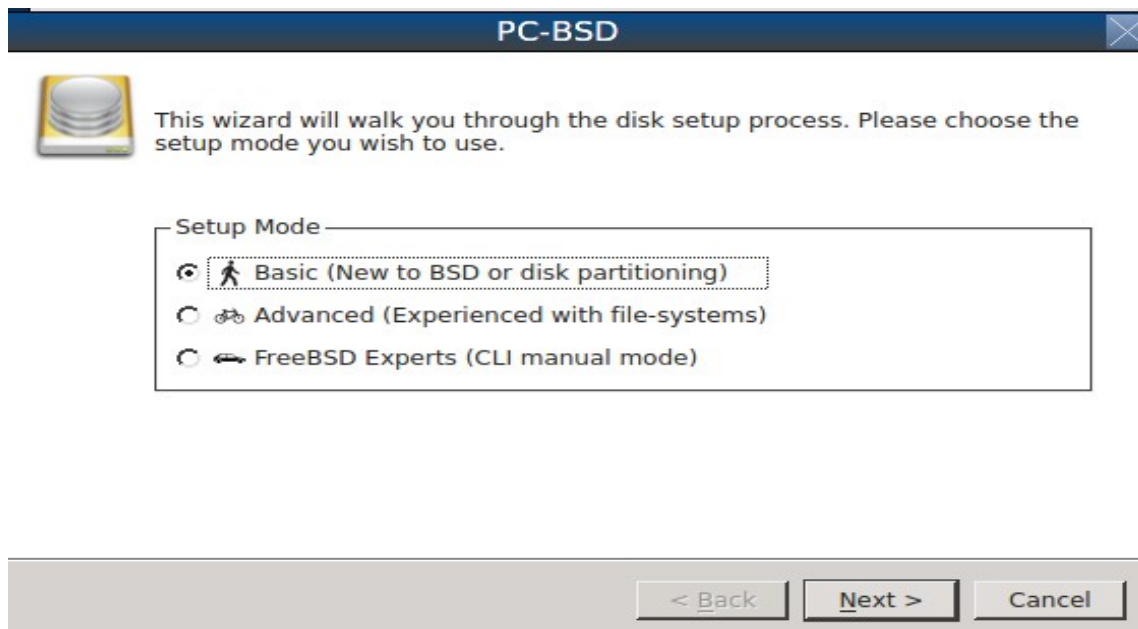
PC-BSD

This wizard will walk you through the disk setup process. Please choose the setup mode you wish to use.

Setup Mode

Basic (New to BSD or disk partitioning)

Advanced (Experienced with file-systems)

FreeBSD Experts (CLI manual mode)

< Back

Next >

Cancel